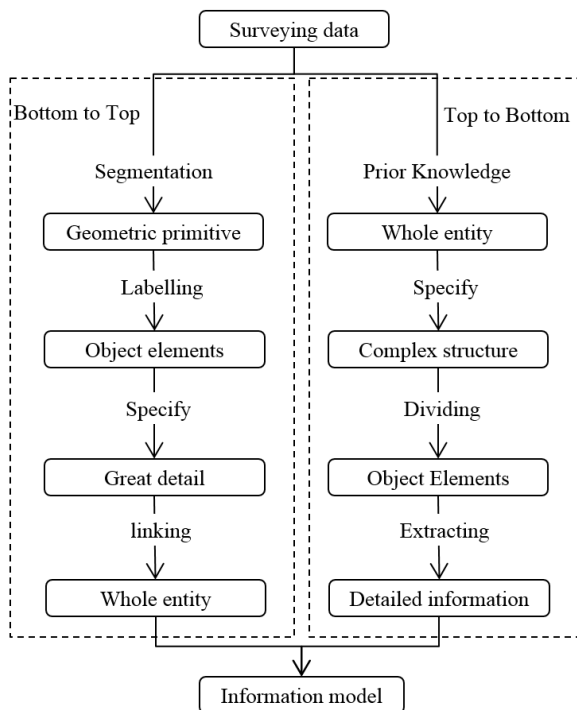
Surveying data

Bottom to Top

Segmentation

Geometric primitive

Labelling

Object elements

Specify

Great detail

linking

Whole entity

Top to Bottom

Prior Knowledge

Whole entity

Specify

Complex structure

Dividing

Object Elements

Extracting

Detailed information

Information model